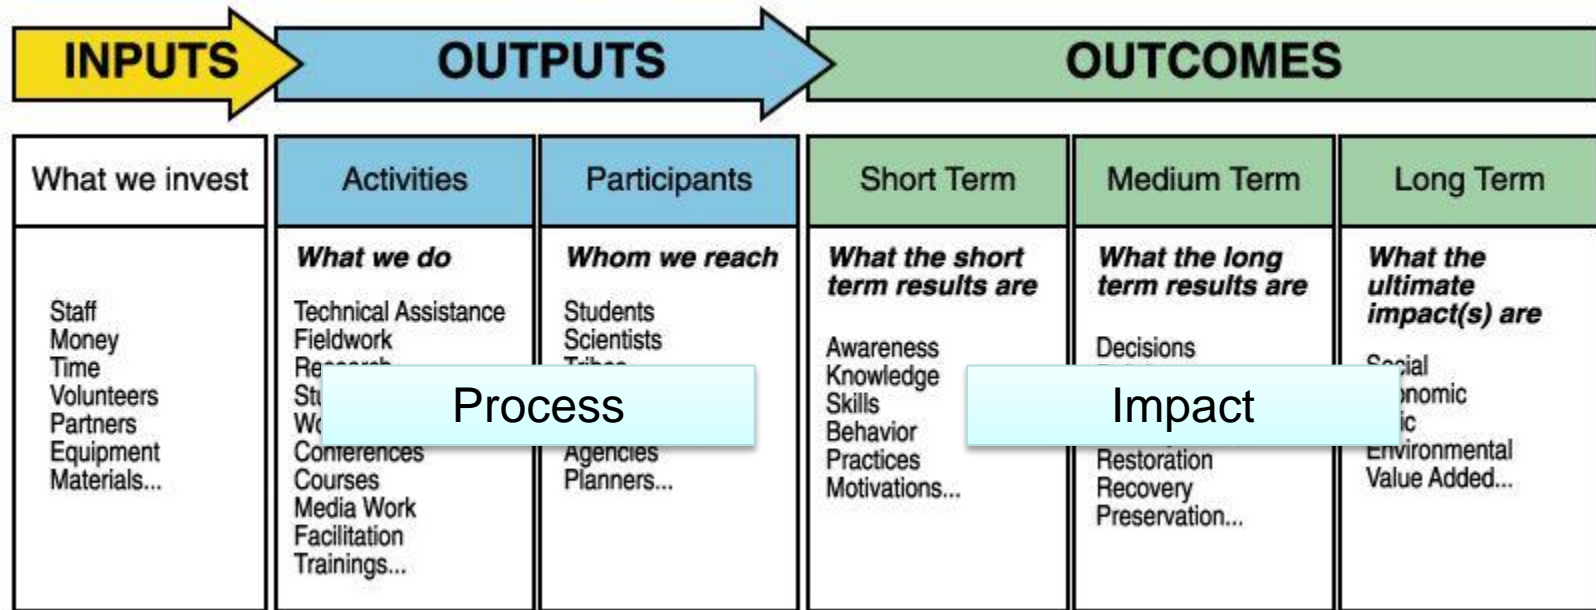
INPUTS

OUTPUTS

OUTCOMES

| What we invest | Activities | Participants | Short Term | Medium Term | Long Term |
|---|---|---|---|---|---|
| Staff<br>Money<br>Time<br>Volunteers<br>Partners<br>Equipment<br>Materials... | *What we do*<br>Technical Assistance<br>Fieldwork<br>Re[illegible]<br>St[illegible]<br>W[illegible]<br>Conferences<br>Courses<br>Media Work<br>Facilitation<br>Trainings... | *Whom we reach*<br>Students<br>Scientists<br>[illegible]<br>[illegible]<br>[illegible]<br>Agencies<br>Planners... | *What the short term results are*<br>Awareness<br>Knowledge<br>Skills<br>Behavior<br>Practices<br>Motivations... | *What the long term results are*<br>Decisions<br>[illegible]<br>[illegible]<br>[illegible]<br>Restoration<br>Recovery<br>Preservation... | *What the ultimate impact(s) are*<br>Social<br>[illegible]nomic<br>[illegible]ic<br>Environmental<br>Value Added... |

Process

Impact